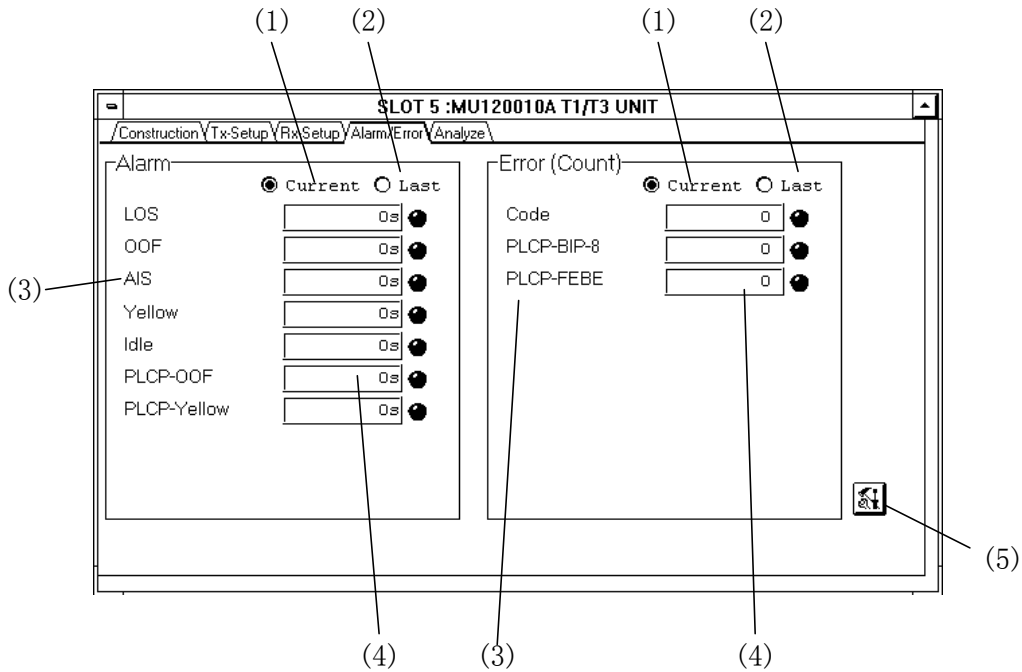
(1) (2) (1) (2)

SLOT 5 :MU120010A T1/T3 UNIT

Construction Tx-Setup Rx Setup Alarm/Error Analyze

Alarm

Current Last

LOS 0s

OOF 0s

(3) AIS 0s

Yellow 0s

Idle 0s

PLCP-OOF 0s

PLCP-Yellow 0s

Error (Count)

Current Last

Code 0

PLCP-BIP-8 0

PLCP-FEBE 0

(5)

(4) (3) (4)